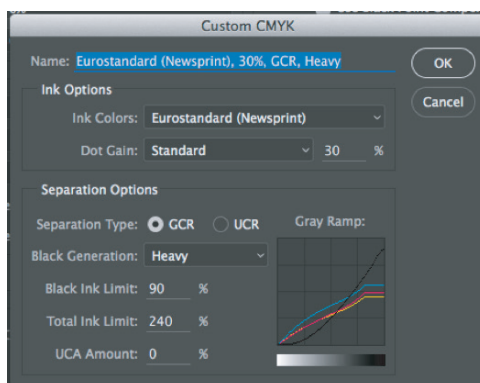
Custom CMYK

Name: Eurostandard (Newsprint), 30%, GCR, Heavy

OK

Cancel

Ink Options

Ink Colors: Eurostandard (Newsprint)

Dot Gain: Standard 30 %

Separation Options

Separation Type: GCR UCR

Gray Ramp:

Black Generation: Heavy

Black Ink Limit: 90 %

Total Ink Limit: 240 %

UCA Amount: 0 %